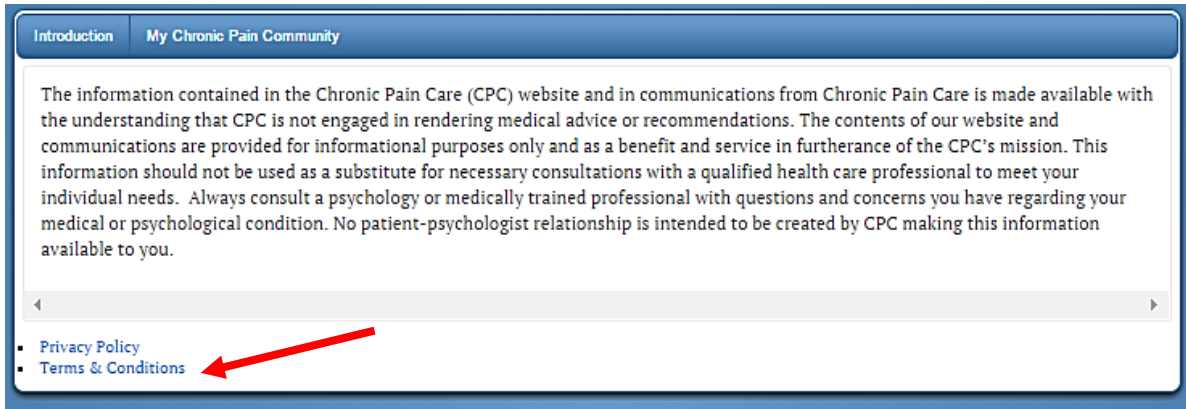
Introduction | My Chronic Pain Community

The information contained in the Chronic Pain Care (CPC) website and in communications from Chronic Pain Care is made available with the understanding that CPC is not engaged in rendering medical advice or recommendations. The contents of our website and communications are provided for informational purposes only and as a benefit and service in furtherance of the CPC's mission. This information should not be used as a substitute for necessary consultations with a qualified health care professional to meet your individual needs. Always consult a psychology or medically trained professional with questions and concerns you have regarding your medical or psychological condition. No patient-psychologist relationship is intended to be created by CPC making this information available to you.

- Privacy Policy
- Terms & Conditions